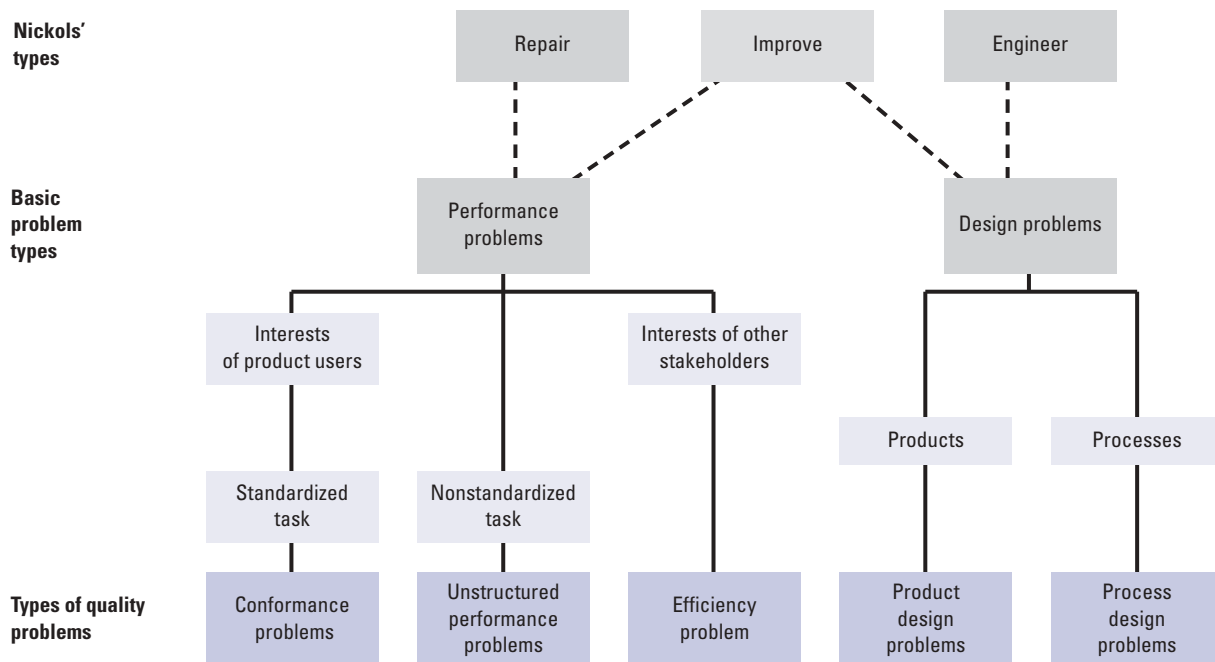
Nickols' types

Repair

Improve

Engineer

Basic problem types

Performance problems

Design problems

Interests of product users

Interests of other stakeholders

Products

Processes

Standardized task

Nonstandardized task

Types of quality problems

Conformance problems

Unstructured performance problems

Efficiency problem

Product design problems

Process design problems